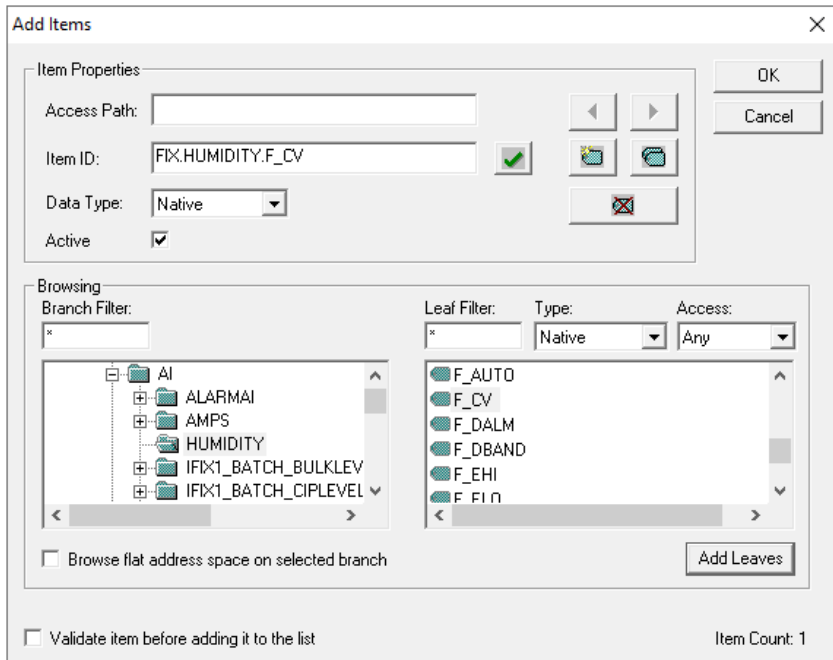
Add Items

Item Properties

Access Path:

Item ID: FIX.HUMIDITY.F_CV

Data Type: Native

Active

OK

Cancel

Browsing

Branch Filter:

*

AI
ALARMAI
AMPS
HUMIDITY
IFIX1_BATCH_BULKLEV
IFIX1_BATCH_CIPLEVEL

Leaf Filter:

*

Type:

Native

Access:

Any

F_AUTO
F_CV
F_DALM
F_DBAND
F_EHI
F_ELO

Browse flat address space on selected branch

Add Leaves

Validate item before adding it to the list

Item Count: 1